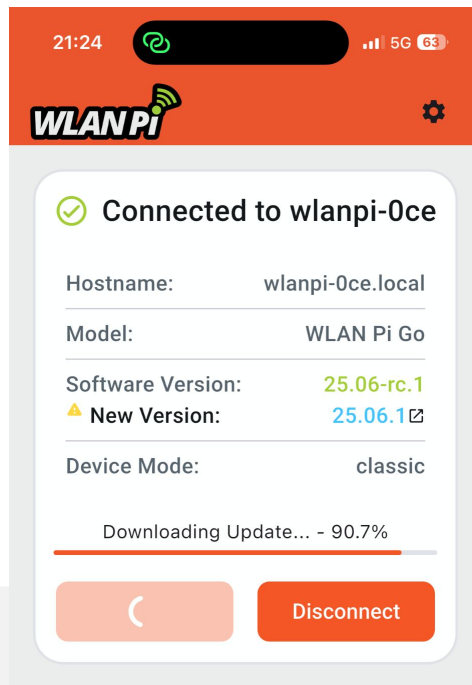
21:24 5G 63

WLAN Pi

Connected to wlanpi-0ce

| | |
|---|---|
| Hostname: | wlanpi-0ce.local |
| Model: | WLAN Pi Go |
| Software Version: | 25.06-rc.1 |
| New Version: | 25.06.1 |
| Device Mode: | classic |

Downloading Update... - 90.7%

Disconnect